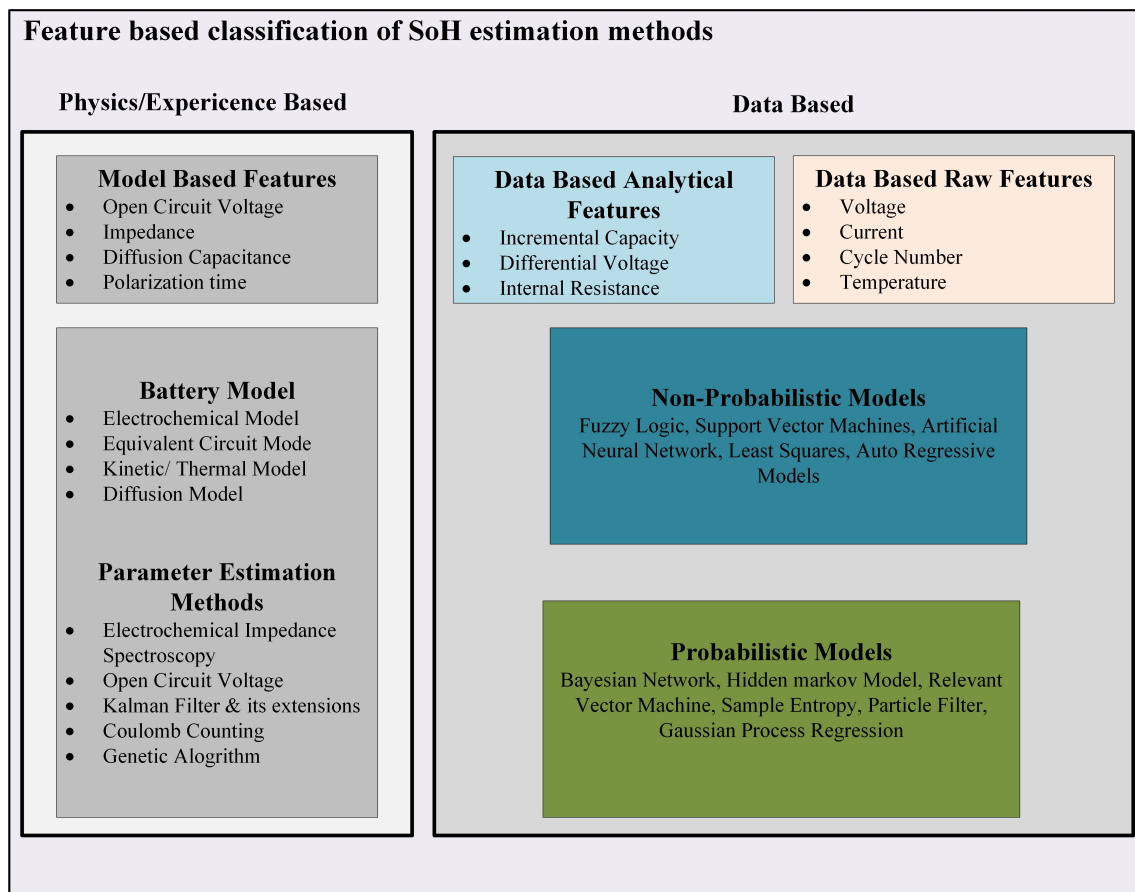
Feature based classification of SoH estimation methods

Physics/Expericence Based

Model Based Features
- Open Circuit Voltage
- Impedance
- Diffusion Capacitance
- Polarization time

Battery Model
- Electrochemical Model
- Equivalent Circuit Mode
- Kinetic/ Thermal Model
- Diffusion Model

Parameter Estimation Methods
- Electrochemical Impedance Spectroscopy
- Open Circuit Voltage
- Kalman Filter & its extensions
- Coulomb Counting
- Genetic Alogrithm

Data Based

Data Based Analytical Features
- Incremental Capacity
- Differential Voltage
- Internal Resistance

Data Based Raw Features
- Voltage
- Current
- Cycle Number
- Temperature

Non-Probabilistic Models
Fuzzy Logic, Support Vector Machines, Artificial Neural Network, Least Squares, Auto Regressive Models

Probabilistic Models
Bayesian Network, Hidden markov Model, Relevant Vector Machine, Sample Entropy, Particle Filter, Gaussian Process Regression